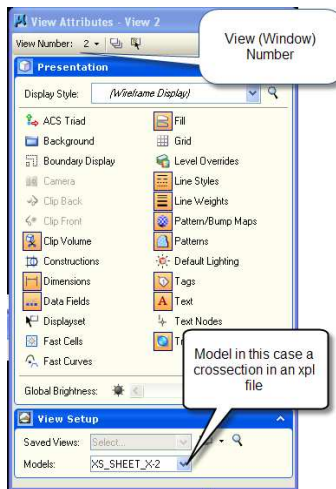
View Attributes - View 2

View Number: 2

View (Window) Number

Presentation

Display Style: (Wireframe Display)

ACS Triad
Fill
Background
Grid
Boundary Display
Level Overrides
Camera
Line Styles
Clip Back
Line Weights
Clip Front
Pattern/Bump Maps
Clip Volume
Patterns
Constructions
Default Lighting
Dimensions
Tags
Data Fields
Text
Displayset
Text Nodes
Fast Cells
T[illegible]
Fast Curves

Model in this case a crossection in an xpl file

Global Brightness:

View Setup

Saved Views: Select...

Models: XS_SHEET_X-2